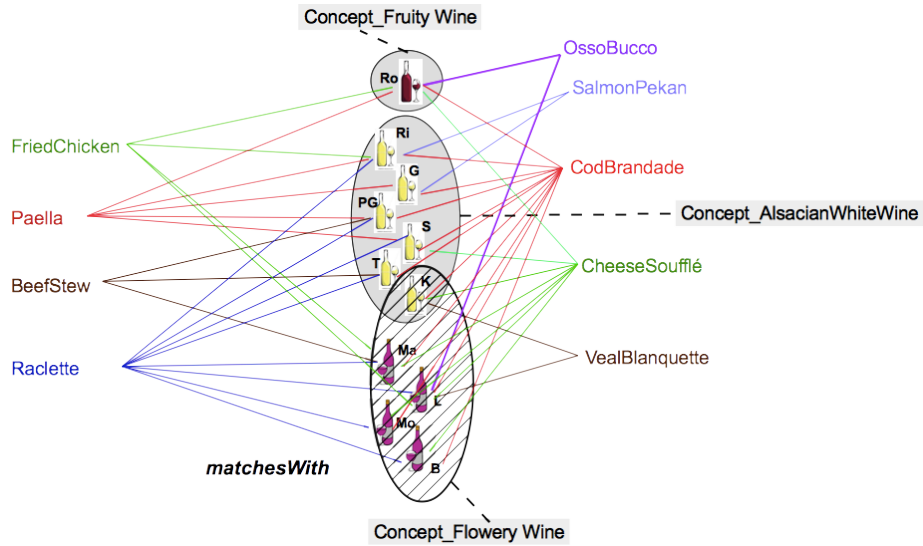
Concept_Fruity Wine

Ro

OssoBucco

SalmonPekan

FriedChicken

Ri

G

CodBrandade

Paella

PG

S

Concept_AlsacianWhiteWine

T

CheeseSoufflé

BeefStew

K

Ma

VealBlanquette

Raclette

L

Mo

B

matchesWith

Concept_Flowery Wine